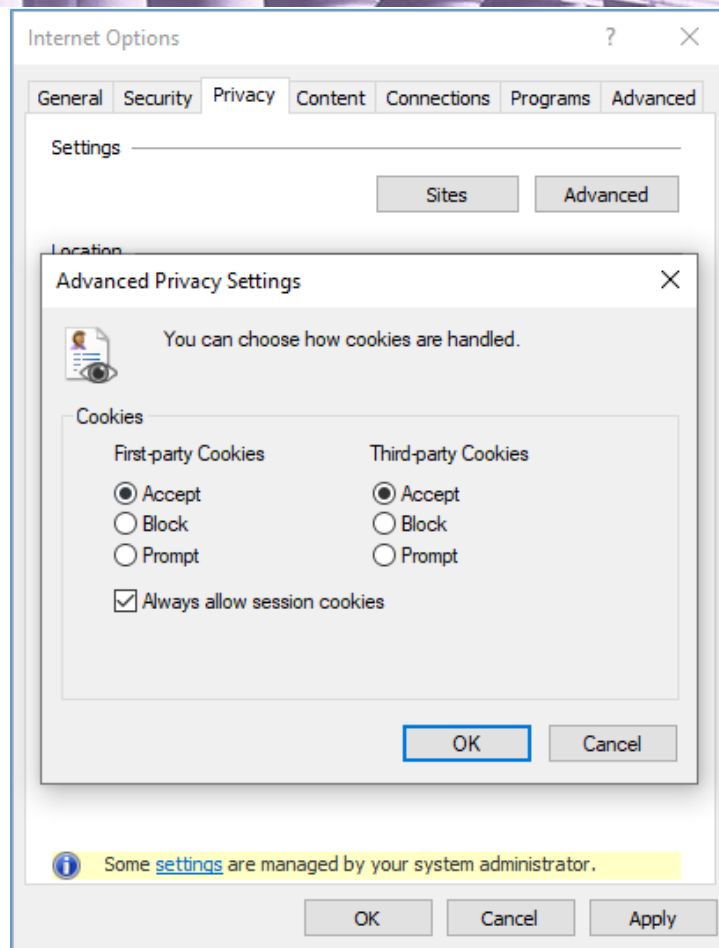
Internet Options ? ×

General Security Privacy Content Connections Programs Advanced

Settings

Sites Advanced

Location

Advanced Privacy Settings ×

You can choose how cookies are handled.

Cookies

First-party Cookies
Accept
Block
Prompt

Third-party Cookies
Accept
Block
Prompt

Always allow session cookies

OK Cancel

Some settings are managed by your system administrator.

OK Cancel Apply